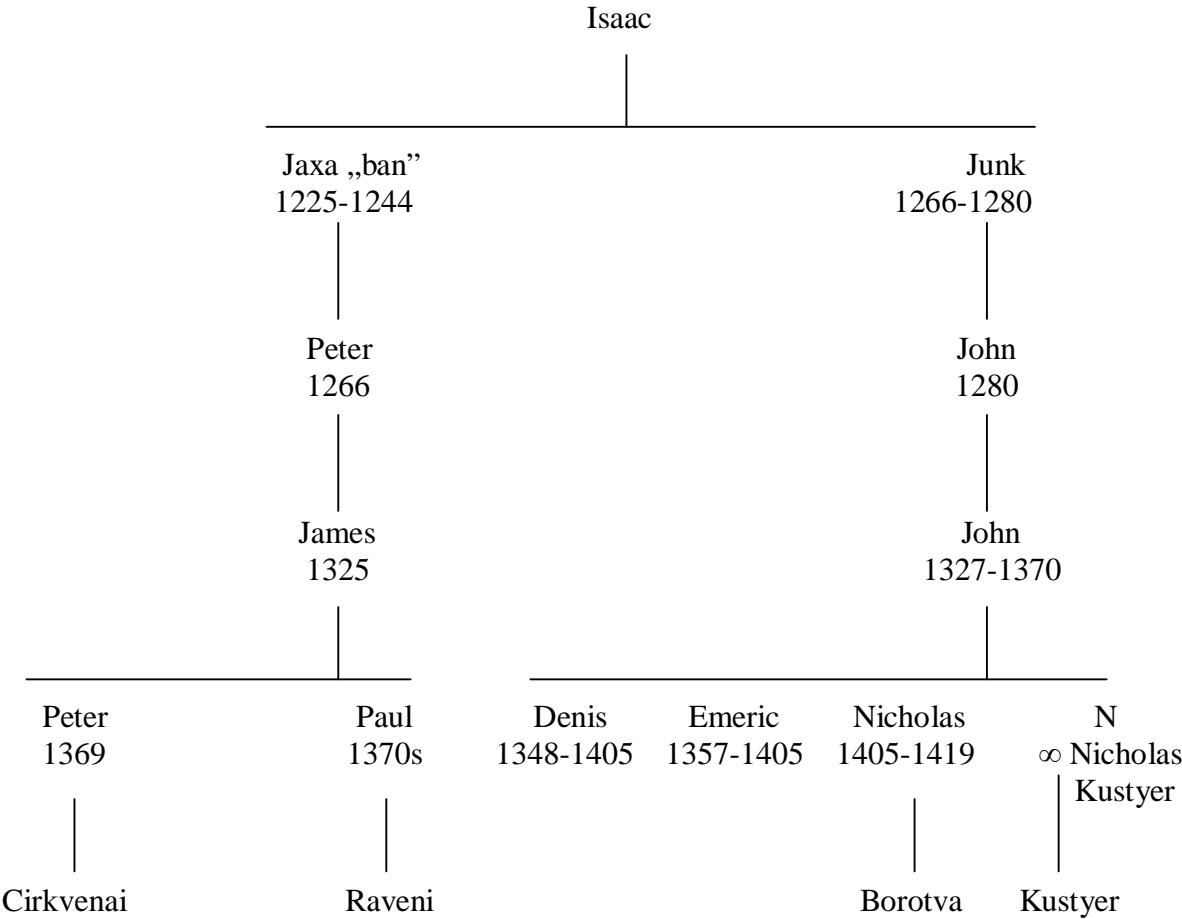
Isaac

Jaxa „ban” 1225-1244

Junk 1266-1280

Peter 1266

John 1280

James 1325

John 1327-1370

Peter 1369

Paul 1370s

Denis 1348-1405

Emeric 1357-1405

Nicholas 1405-1419

N ∞ Nicholas Kustyer

Cirkvenai

Raveni

Borotva

Kustyer